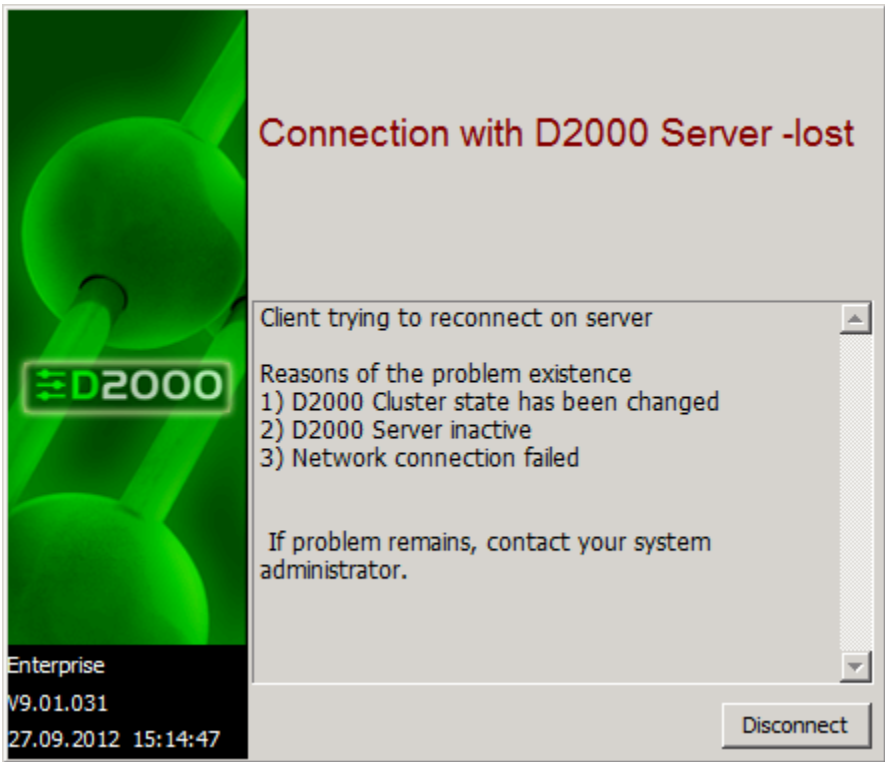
D2000

Enterprise
V9.01.031
27.09.2012 15:14:47

Connection with D2000 Server -lost

Client trying to reconnect on server

Reasons of the problem existence
1) D2000 Cluster state has been changed
2) D2000 Server inactive
3) Network connection failed

If problem remains, contact your system administrator.

Disconnect